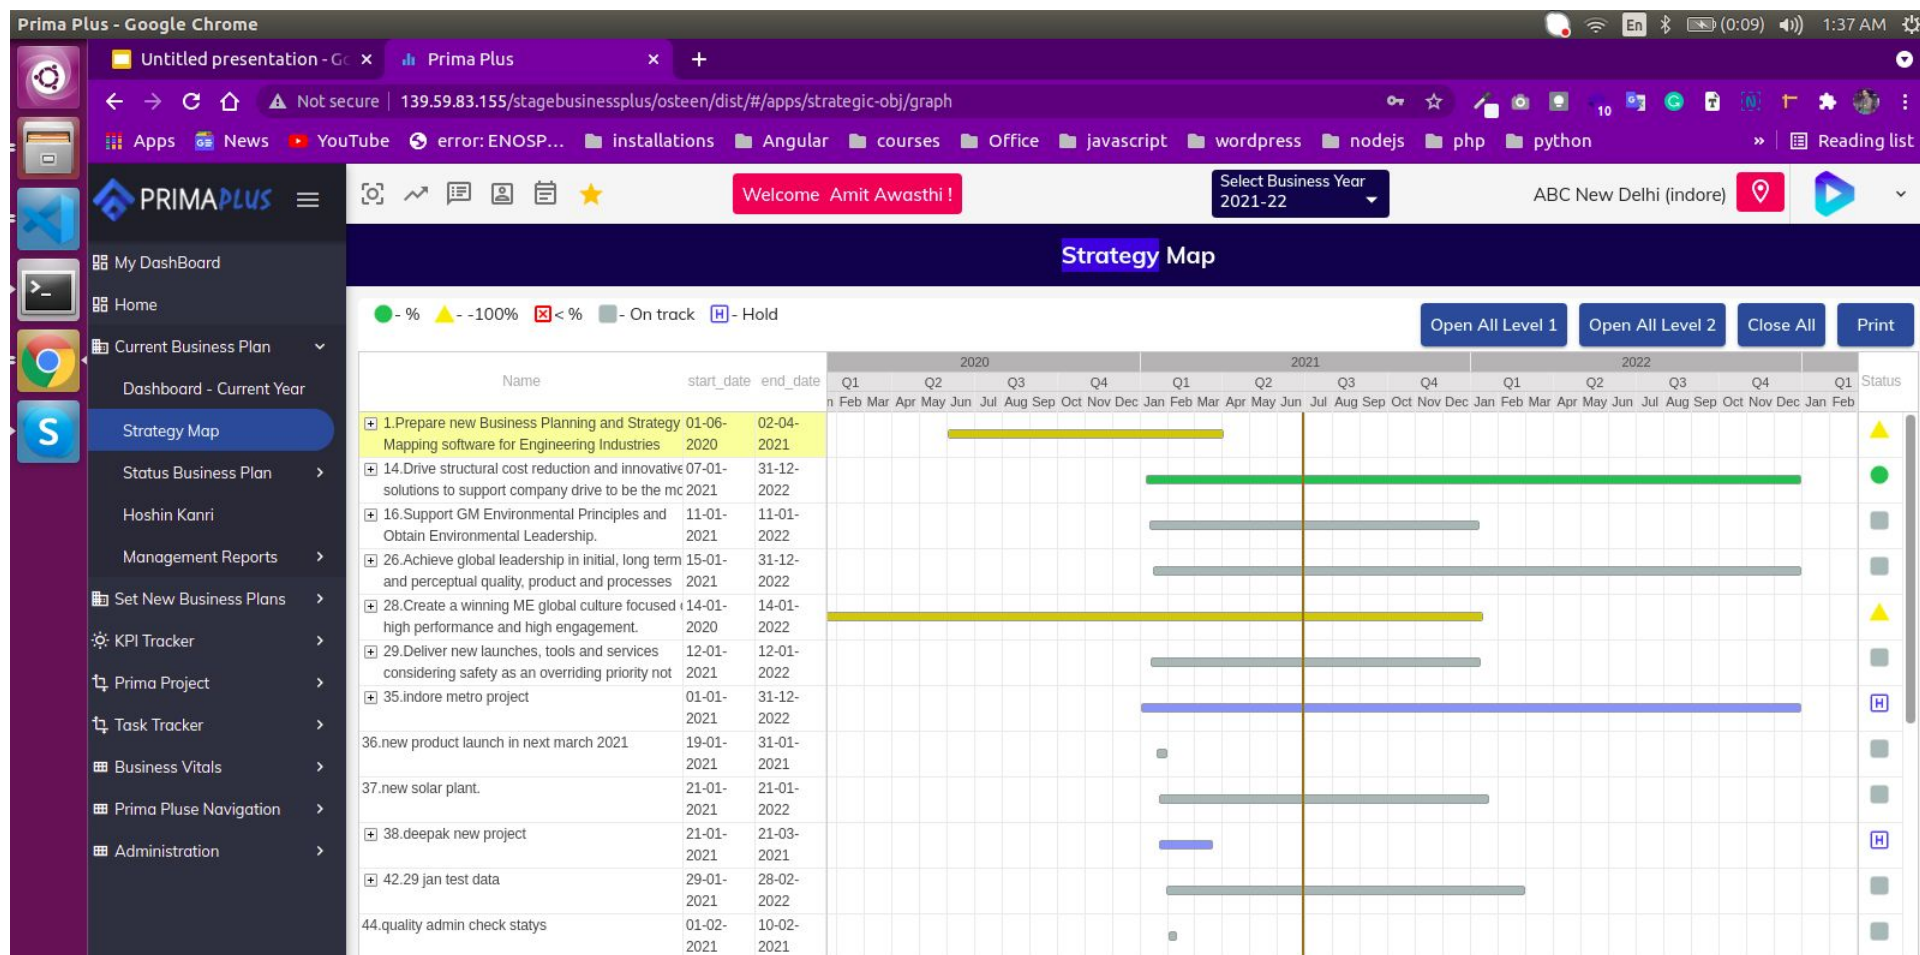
Prima Plus - Google Chrome

(0:09) 1:37 AM

Untitled presentation - G ×  Prima Plus ×  +

Not secure | 139.59.83.155/stagebusinessplus/osteen/dist/#/apps/strategic-obj/graph

Apps  News  YouTube  error: ENOSP...  installations  Angular  courses  Office  javascript  wordpress  nodejs  php  python  »  Reading list

PRIMAPLUS

Welcome Amit Awasthi !

Select Business Year 2021-22

ABC New Delhi (indore)

My DashBoard
Home
Current Business Plan
Dashboard - Current Year
Strategy Map
Status Business Plan
Hoshin Kanri
Management Reports
Set New Business Plans
KPI Tracker
Prima Project
Task Tracker
Business Vitals
Prima Pluse Navigation
Administration

Strategy Map

- % - -100% < % - On track H - Hold

Open All Level 1  Open All Level 2  Close All  Print

| Name | start_date | end_date |
|---|---|---|
| 1.Prepare new Business Planning and Strategy Mapping software for Engineering Industries | 01-06-2020 | 02-04-2021 |
| 14.Drive structural cost reduction and innovative solutions to support company drive to be the mc | 07-01-2021 | 31-12-2022 |
| 16.Support GM Environmental Principles and Obtain Environmental Leadership. | 11-01-2021 | 11-01-2022 |
| 26.Achieve global leadership in initial, long term and perceptual quality, product and processes | 15-01-2021 | 31-12-2022 |
| 28.Create a winning ME global culture focused high performance and high engagement. | 14-01-2020 | 14-01-2022 |
| 29.Deliver new launches, tools and services considering safety as an overriding priority not | 12-01-2021 | 12-01-2022 |
| 35.indore metro project | 01-01-2021 | 31-12-2022 |
| 36.new product launch in next march 2021 | 19-01-2021 | 31-01-2021 |
| 37.new solar plant. | 21-01-2021 | 21-01-2022 |
| 38.deepak new project | 21-01-2021 | 21-03-2021 |
| 42.29 jan test data | 29-01-2021 | 28-02-2022 |
| 44.quality admin check statys | 01-02-2021 | 10-02-2021 |

2020 2021 2022
Q1 Q2 Q3 Q4 Q1 Q2 Q3 Q4 Q1 Q2 Q3 Q4 Q1
n Feb Mar Apr May Jun Jul Aug Sep Oct Nov Dec Jan Feb Mar Apr May Jun Jul Aug Sep Oct Nov Dec Jan Feb Mar Apr May Jun Jul Aug Sep Oct Nov Dec Jan Feb
Status
H
H